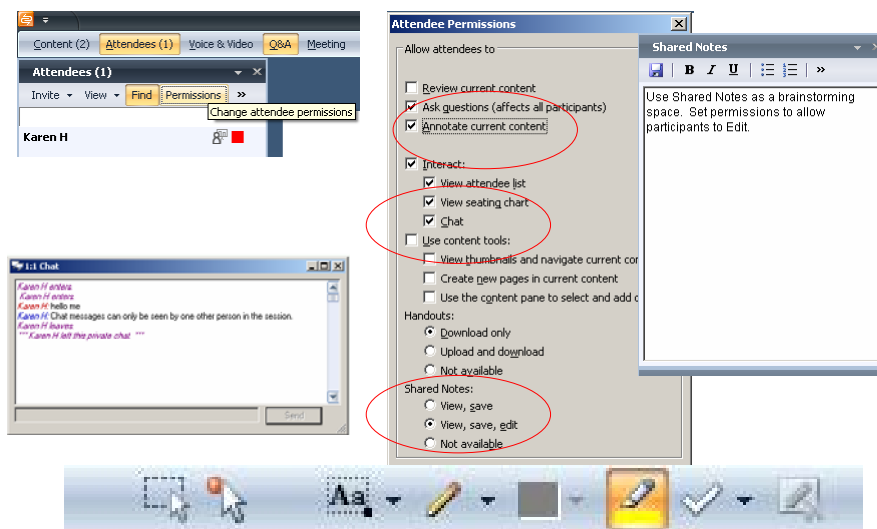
Content (2) Attendees (1) Voice & Video Q&A Meeting

Attendees (1)

Invite View Find Permissions »

Change attendee permissions

Karen H

1:1 Chat

Karen H enters.
Karen H enters.
Karen H: hello me
Karen H: Chat messages can only be seen by one other person in the session.
Karen H leaves.
*** Karen H left this private chat ***

Send

Attendee Permissions

Allow attendees to

Review current content
Ask questions (affects all participants)
Annotate current content

Interact:
View attendee list
View seating chart
Chat
Use content tools:
View thumbnails and navigate current con
Create new pages in current content
Use the content pane to select and add c

Handouts:
Download only
Upload and download
Not available

Shared Notes:
View, save
View, save, edit
Not available

Shared Notes

B I U »

Use Shared Notes as a brainstorming space. Set permissions to allow participants to Edit.

Aa